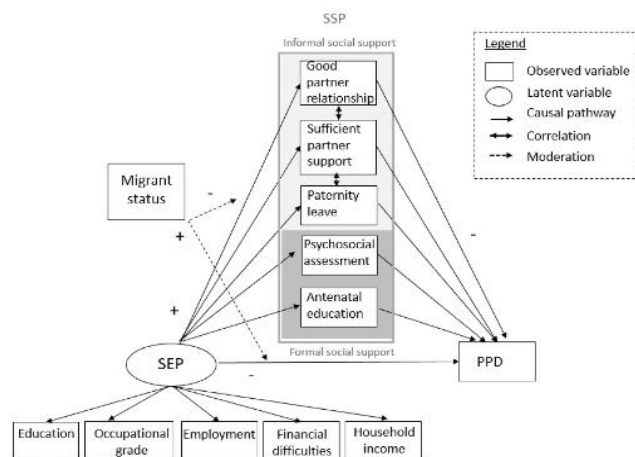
SSP

Informal social support

Good partner relationship

Sufficient partner support

Paternity leave

Psychosocial assessment

Antenatal education

Formal social support

Legend

Observed variable

Latent variable

Causal pathway

Correlation

Moderation

Migrant status

-

+

+

-

-

SEP

PPD

Education

Occupational grade

Employment

Financial difficulties

Household income